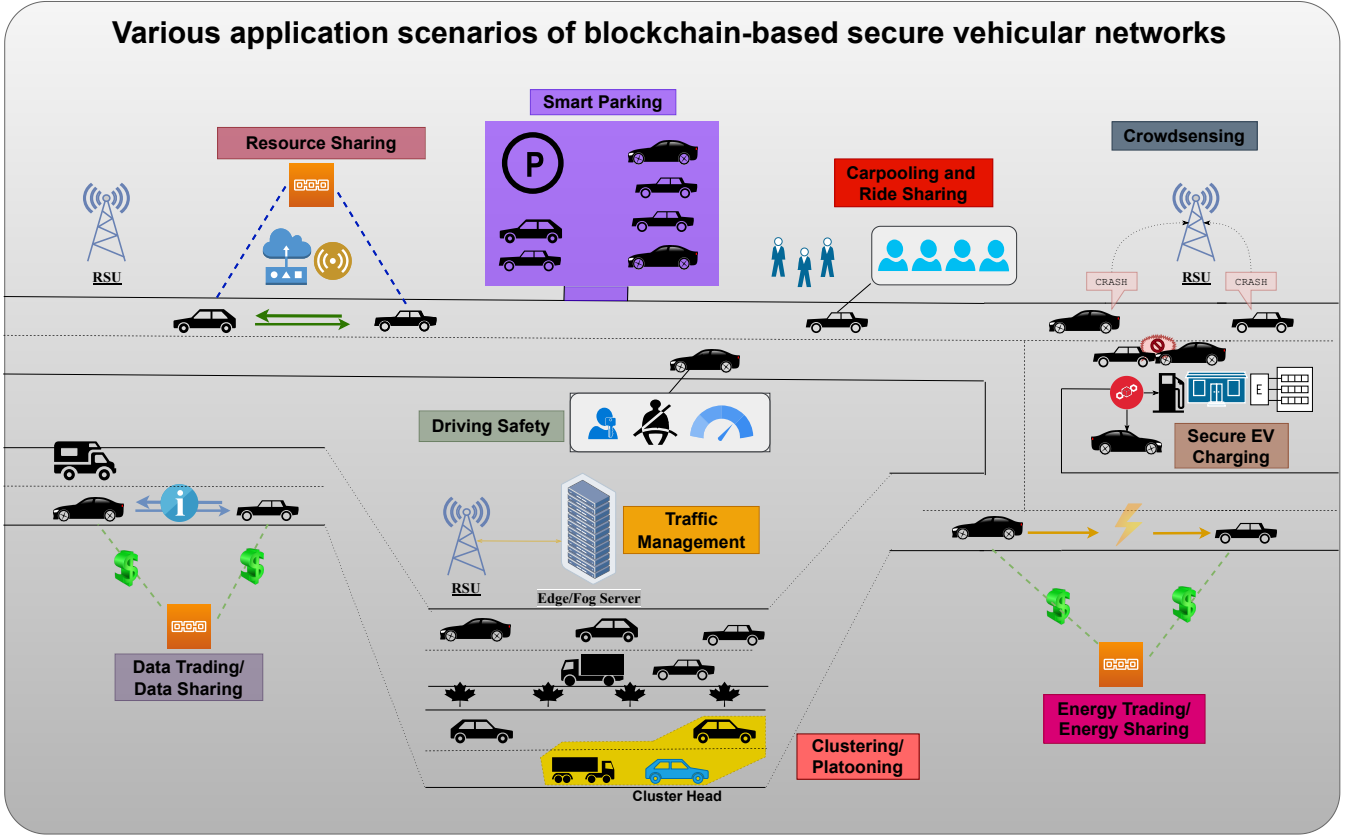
Various application scenarios of blockchain-based secure vehicular networks

Smart Parking

Resource Sharing

P

Carpooling and Ride Sharing

Crowdsensing

RSU

CRASH

RSU

CRASH

Driving Safety

E

Secure EV Charging

Traffic Management

RSU

Edge/Fog Server

Data Trading/ Data Sharing

Energy Trading/ Energy Sharing

Clustering/ Platooning

Cluster Head